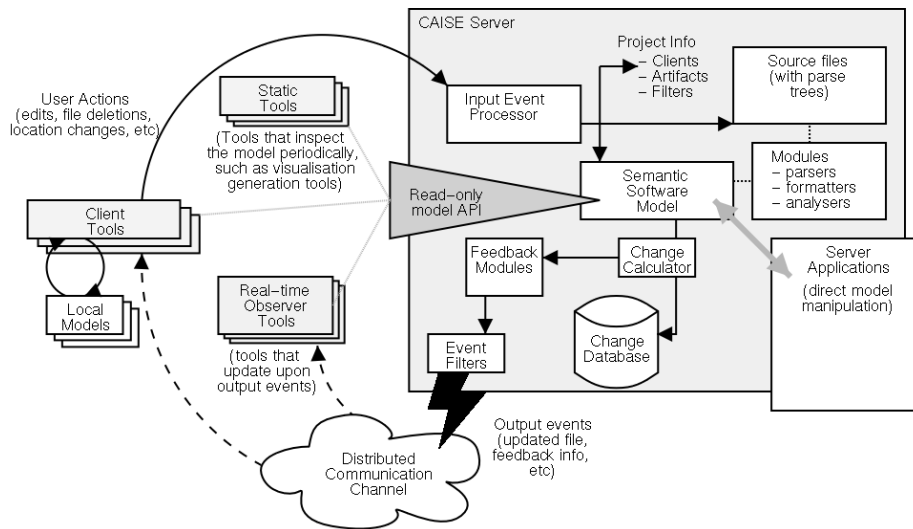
CAISE Server

Project Info
– Clients
– Artifacts
– Filters

User Actions
(edits, file deletions, location changes, etc)

Static Tools

(Tools that inspect the model periodically, such as visualisation generation tools)

Input Event Processor

Source files (with parse trees)

Modules
– parsers
– formatters
– analysers

Read-only model API

Semantic Software Model

Client Tools

Local Models

Feedback Modules

Change Calculator

Server Applications

(direct model manipulation)

Real-time Observer Tools

(tools that update upon output events)

Event Filters

Change Database

Output events (updated file, feedback info, etc)

Distributed Communication Channel